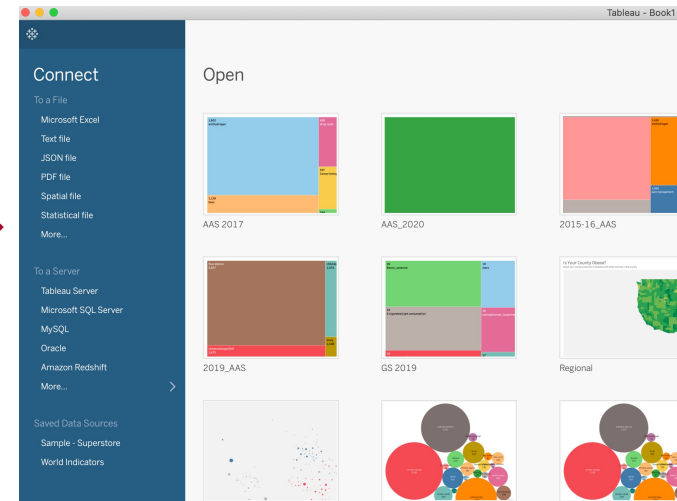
Tableau - Book1

Connect

To a File

Microsoft Excel

Text file

JSON file

PDF file

Spatial file

Statistical file

More...

To a Server

Tableau Server

Microsoft SQL Server

MySQL

Oracle

Amazon Redshift

More...

Saved Data Sources

Sample - Superstore

World Indicators

Open

AAS 2017

AAS_2020

2015-16_AAS

2019_AAS

GS 2019

Regional

Is Your County Obese?